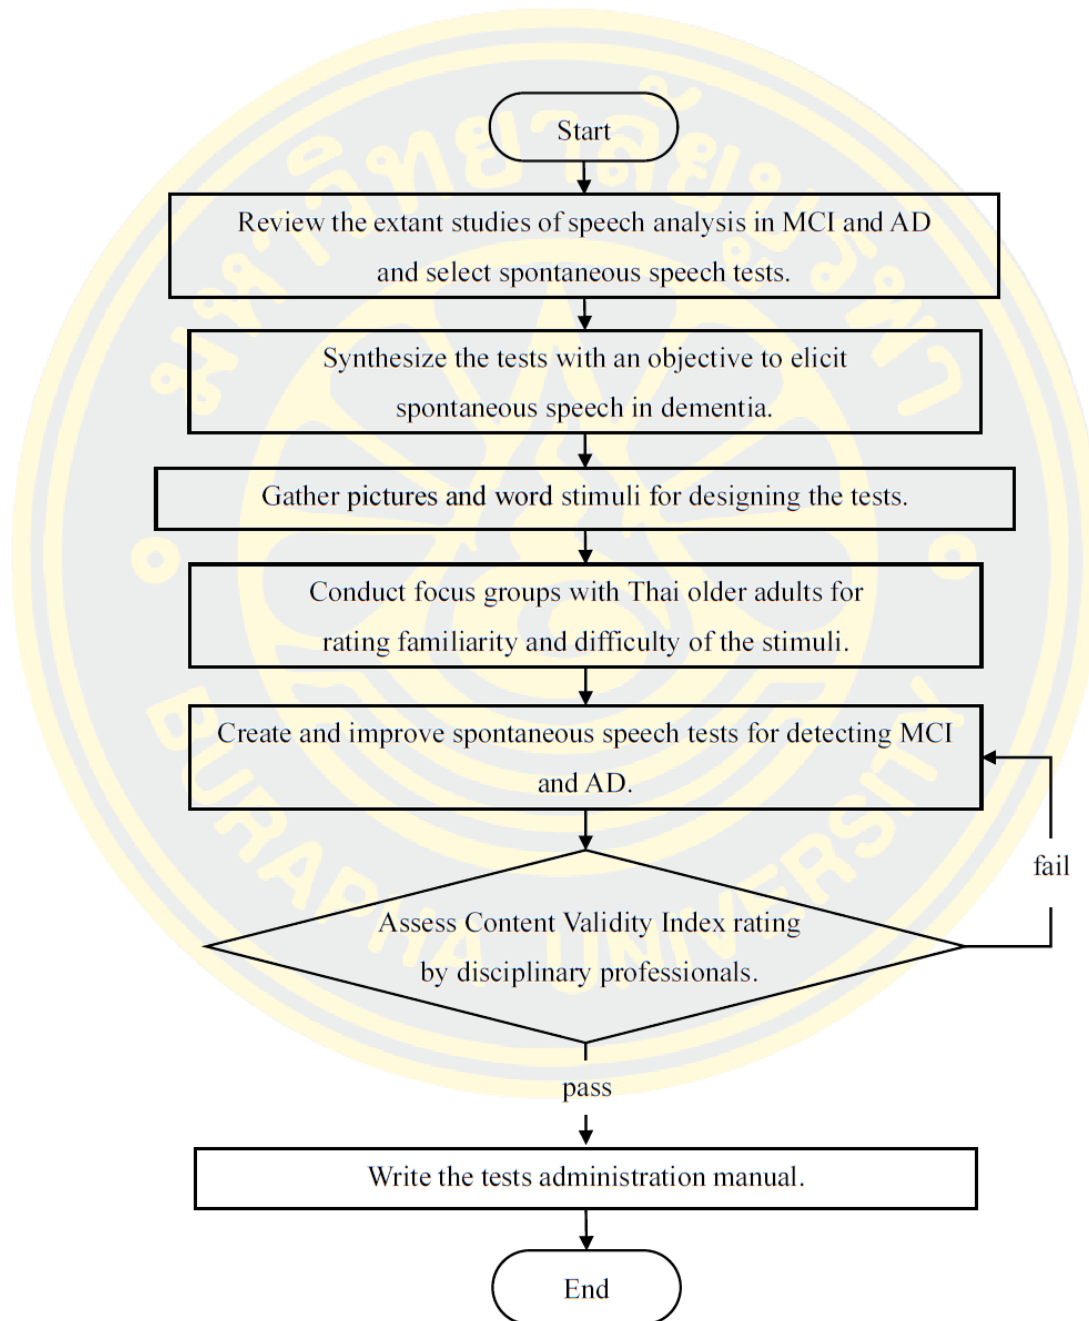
Start

Review the extant studies of speech analysis in MCI and AD and select spontaneous speech tests.

Synthesize the tests with an objective to elicit spontaneous speech in dementia.

Gather pictures and word stimuli for designing the tests.

Conduct focus groups with Thai older adults for rating familiarity and difficulty of the stimuli.

Create and improve spontaneous speech tests for detecting MCI and AD.

fail

Assess Content Validity Index rating by disciplinary professionals.

pass

Write the tests administration manual.

End

BURAPHA UNIVERSITY